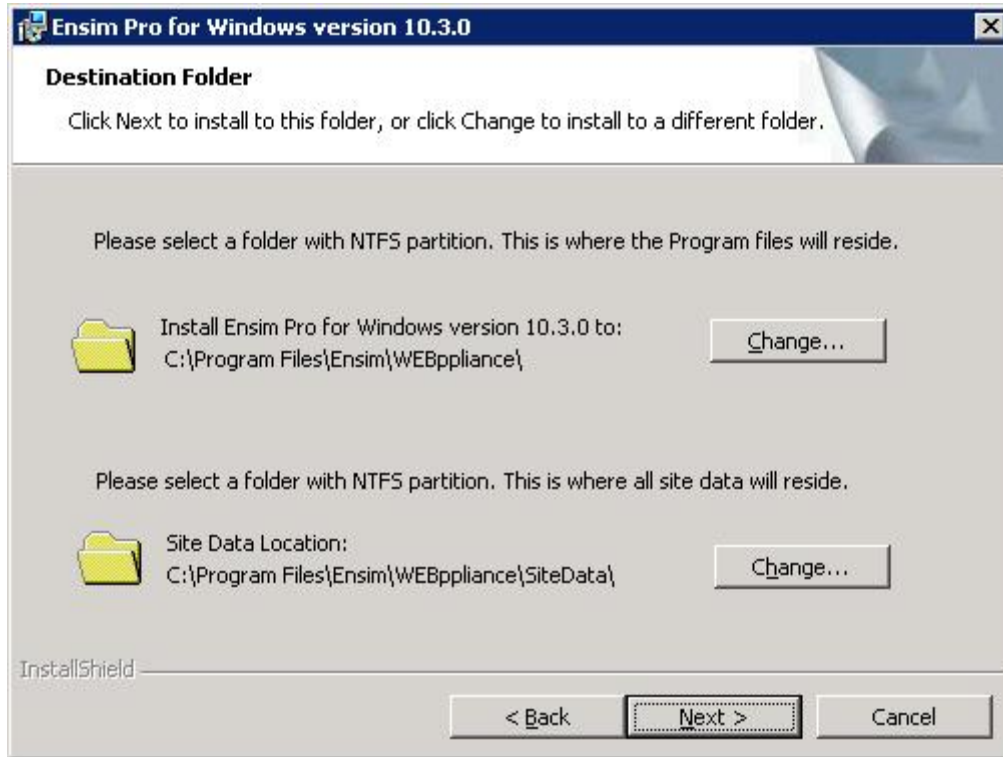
Ensim Pro for Windows version 10.3.0

Destination Folder

Click Next to install to this folder, or click Change to install to a different folder.

Please select a folder with NTFS partition. This is where the Program files will reside.

Install Ensim Pro for Windows version 10.3.0 to:
C:\Program Files\Ensim\WEBppliance\

Change...

Please select a folder with NTFS partition. This is where all site data will reside.

Site Data Location:
C:\Program Files\Ensim\WEBppliance\SiteData\

Change...

InstallShield

< Back

Next >

Cancel